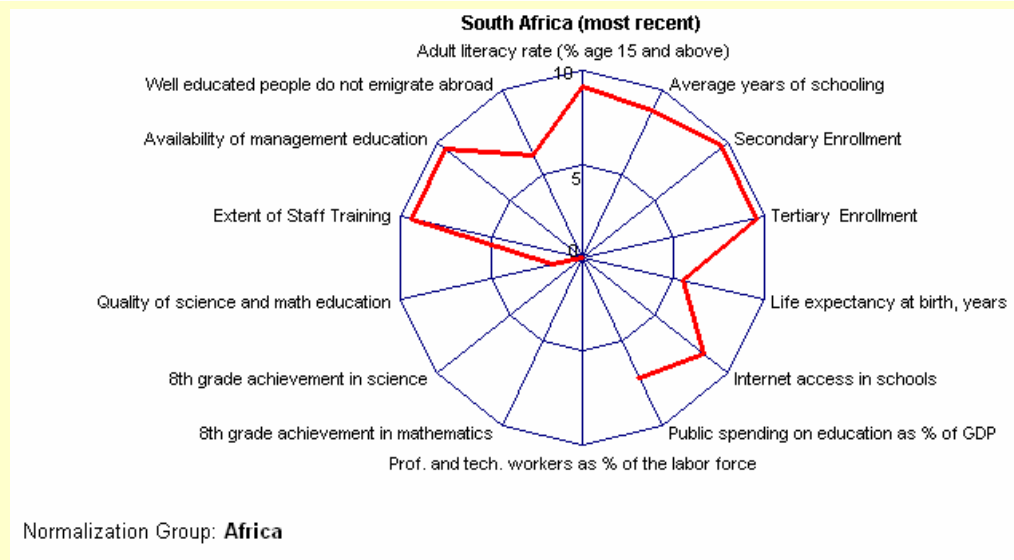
South Africa (most recent)

Adult literacy rate (% age 15 and above)

Average years of schooling

Secondary Enrollment

Tertiary Enrollment

Life expectancy at birth, years

Internet access in schools

Public spending on education as % of GDP

Prof. and tech. workers as % of the labor force

8th grade achievement in mathematics

8th grade achievement in science

Quality of science and math education

Extent of Staff Training

Availability of management education

Well educated people do not emigrate abroad

10

5

0

Normalization Group: **Africa**